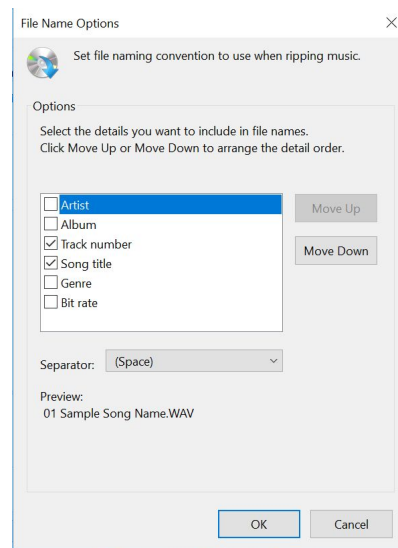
File Name Options

×

Set file naming convention to use when ripping music.

Options

Select the details you want to include in file names.
Click Move Up or Move Down to arrange the detail order.

☐ Artist
☐ Album
☑ Track number
☑ Song title
☐ Genre
☐ Bit rate

Move Up

Move Down

Separator: (Space)

Preview:
01 Sample Song Name.WAV

OK

Cancel